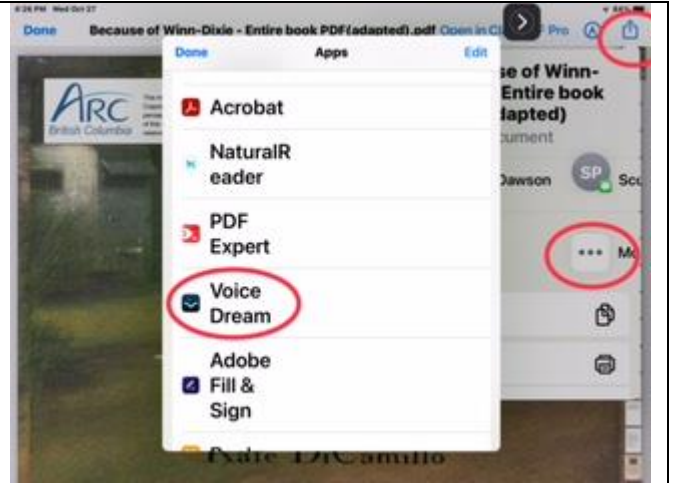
4:26 PM Wed Oct 27

Done Because of Winn-Dixie - Entire book PDF(adapted).pdf Open in C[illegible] Pro

ARC British Columbia

Done Apps Edit

Acrobat

NaturalReader

PDF Expert

Voice Dream

Adobe Fill & Sign

se of Winn- Entire book lapted)

cument

Dawson SP Sc

••• M

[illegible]ate DiCamillo